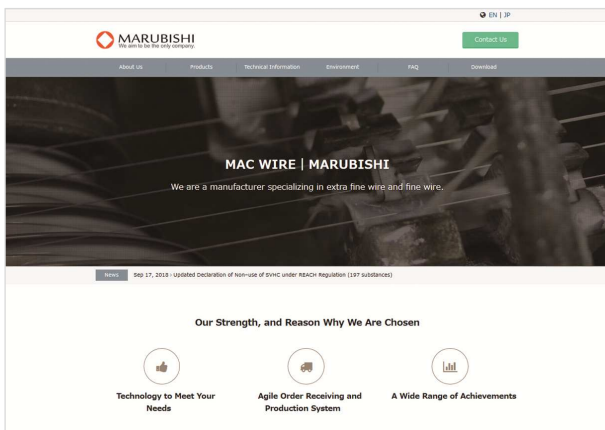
EN | JP

MARUBISHI
We aim to be the only company.

Contact Us

About Us
Products
Technical Information
Environment
FAQ
Download

MAC WIRE | MARUBISHI

We are a manufacturer specializing in extra fine wire and fine wire.

News
Sep 17, 2018 : Updated Declaration of Non-use of SVHC under REACH Regulation (197 substances)

Our Strength, and Reason Why We Are Chosen

Technology to Meet Your Needs

Agile Order Receiving and Production System

A Wide Range of Achievements